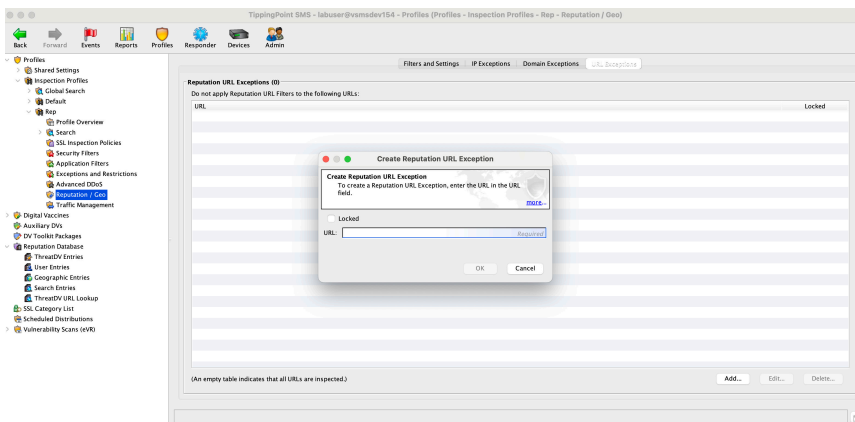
TippingPoint SMS - labuser@vsmsdev154 - Profiles (Profiles - Inspection Profiles - Rep - Reputation / Geo)

Back Forward Events Reports Profiles Responder Devices Admin

Profiles
Shared Settings
Inspection Profiles
Global Search
Default
Rep
Profile Overview
Search
SSL Inspection Policies
Security Filters
Application Filters
Exceptions and Restrictions
Advanced DDoS
Reputation / Geo
Traffic Management
Digital Vaccines
Auxiliary DVs
DV Toolkit Packages
Reputation Database
ThreatDV Entries
User Entries
Geographic Entries
Search Entries
ThreatDV URL Lookup
SSL Category List
Scheduled Distributions
Vulnerability Scans (eVR)

Filters and Settings | IP Exceptions | Domain Exceptions | URL Exceptions

Reputation URL Exceptions (0)
Do not apply Reputation URL Filters to the following URLs:

| URL | Locked |
|---|---|

Create Reputation URL Exception
Create Reputation URL Exception
To create a Reputation URL Exception, enter the URL in the URL field.
more...
Locked
URL: Required
OK Cancel

(An empty table indicates that all URLs are inspected.)
Add... Edit... Delete...